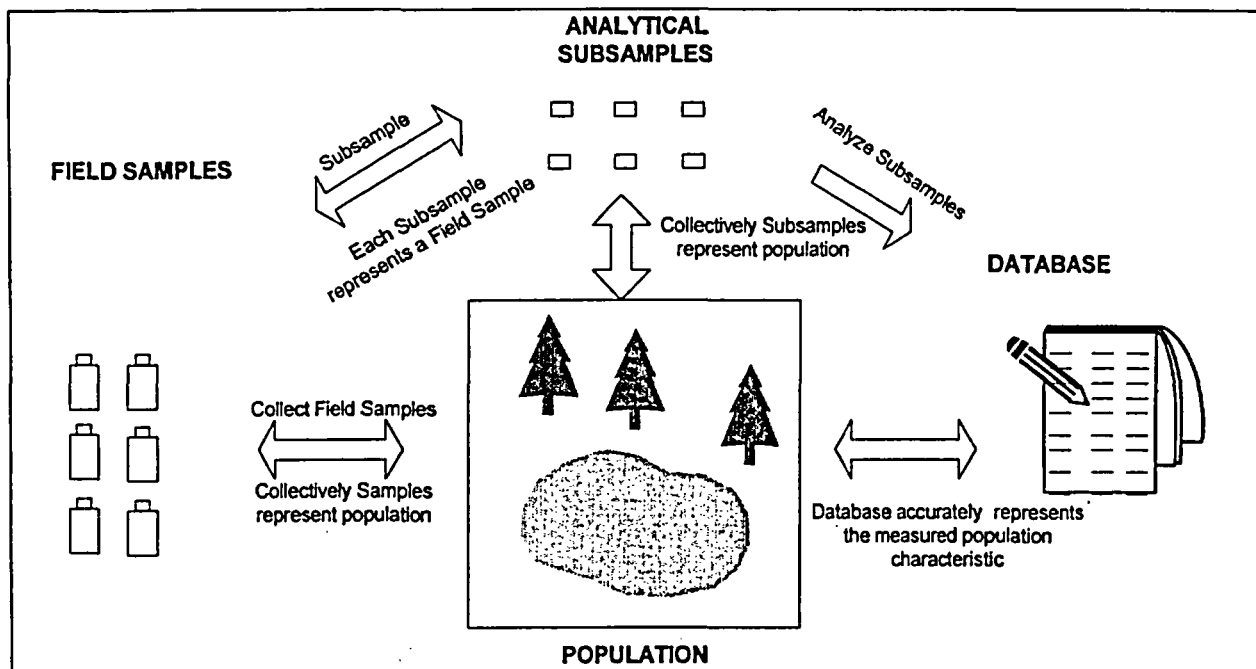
ANALYTICAL SUBSAMPLES

FIELD SAMPLES

Subsample

Each Subsample represents a Field Sample

Analyze Subsamples

Collectively Subsamples represent population

DATABASE

Collect Field Samples

Collectively Samples represent population

Database accurately represents the measured population characteristic

POPULATION